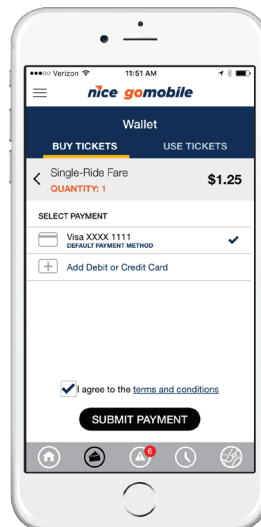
●●●○○ Verizon 11:51 AM

nice gomobile

Wallet

BUY TICKETS USE TICKETS

Single-Ride Fare
QUANTITY: 1
$1.25

SELECT PAYMENT

Visa XXXX 1111
DEFAULT PAYMENT METHOD

Add Debit or Credit Card

I agree to the terms and conditions

SUBMIT PAYMENT

6